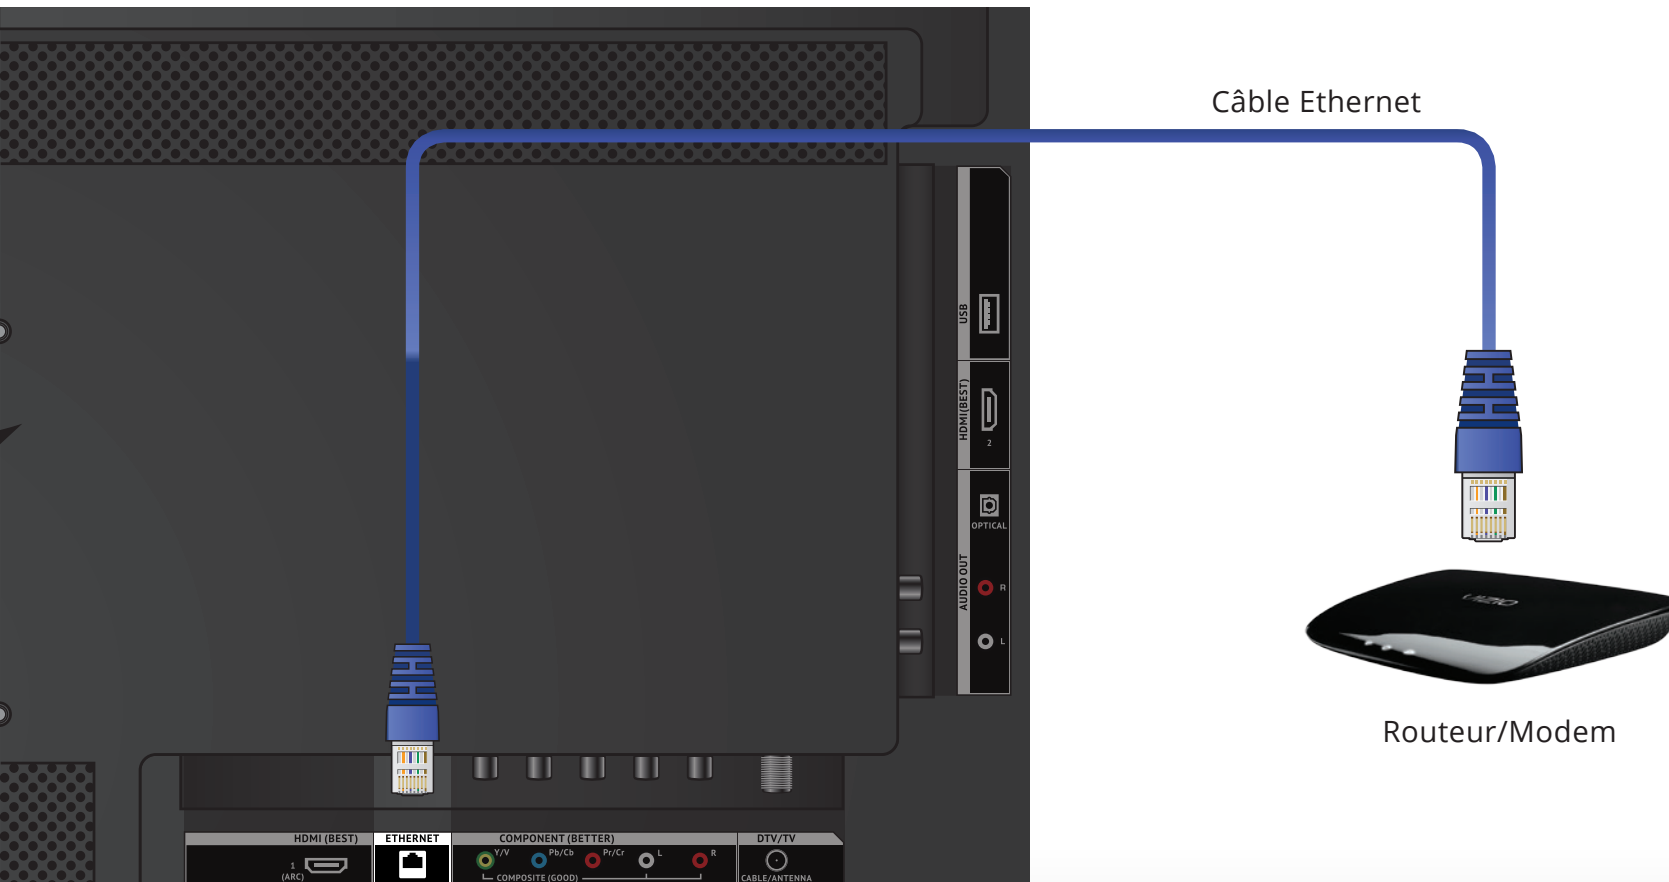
Câble Ethernet

USB

HDMI(BEST)

2

OPTICAL

AUDIO OUT

R

L

VIZIO

Routeur/Modem

HDMI (BEST)

1
(ARC)

ETHERNET

COMPONENT (BETTER)

Y/V

Pb/Cb

Pr/Cr

L

R

COMPOSITE (GOOD)

DTV/TV

CABLE/ANTENNA